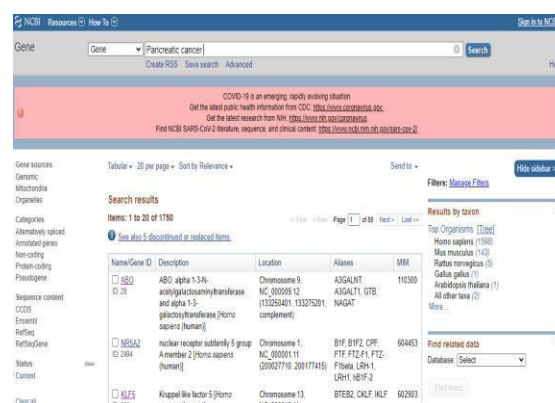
NCBI Resources How To

Sign in to NCBI

Gene Gene Pancreatic cancer Search

Create RSS Save search Advanced

He

COVID-19 is an emerging, rapidly evolving situation.
Get the latest public health information from CDC: https://www.coronavirus.gov.
Get the latest research from NIH: https://www.nih.gov/coronavirus.
Find NCBI SARS-CoV-2 literature, sequence, and clinical content: https://www.ncbi.nlm.nih.gov/sars-cov-2/.

Gene sources
Genomic
Mitochondria
Organelles

Categories
Alternatively spliced
Annotated genes
Non-coding
Protein-coding
Pseudogene

Sequence content
CCDS
Ensembl
RefSeq
RefSeqGene

Status
Current

Clear all

Tabular 20 per page Sort by Relevance

Send to:

Hide sidebar

Filters: Manage Filters

Search results

Items: 1 to 20 of 1750

<< First < Prev Page 1 of 88 Next > Last >>

See also 5 discontinued or replaced items.

| Name/Gene ID | Description | Location | Aliases | MIM |
|---|---|---|---|---|
| ABO ID: 28 | ABO, alpha 1-3-N-acetylgalactosaminyltransferase and alpha 1-3-galactosyltransferase [Homo sapiens (human)] | Chromosome 9, NC_000009.12 (133250401..133275201, complement) | A3GALNT, A3GALT1, GTB, NAGAT | 110300 |
| NR5A2 ID: 2494 | nuclear receptor subfamily 5 group A member 2 [Homo sapiens (human)] | Chromosome 1, NC_000001.11 (200027710..200177415) | B1F, B1F2, CPF, FTF, FTZ-F1, FTZ-F1beta, LRH-1, LRH1, hB1F-2 | 604453 |
| KLF5 | Kruppel like factor 5 [Homo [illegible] | Chromosome 13, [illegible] | BTEB2, CKLF, IKLF | 602903 |

Results by taxon

Top Organisms [Tree]
Homo sapiens (1598)
Mus musculus (143)
Rattus norvegicus (5)
Gallus gallus (1)
Arabidopsis thaliana (1)
All other taxa (2)
More...

Find related data

Database: Select

Find items